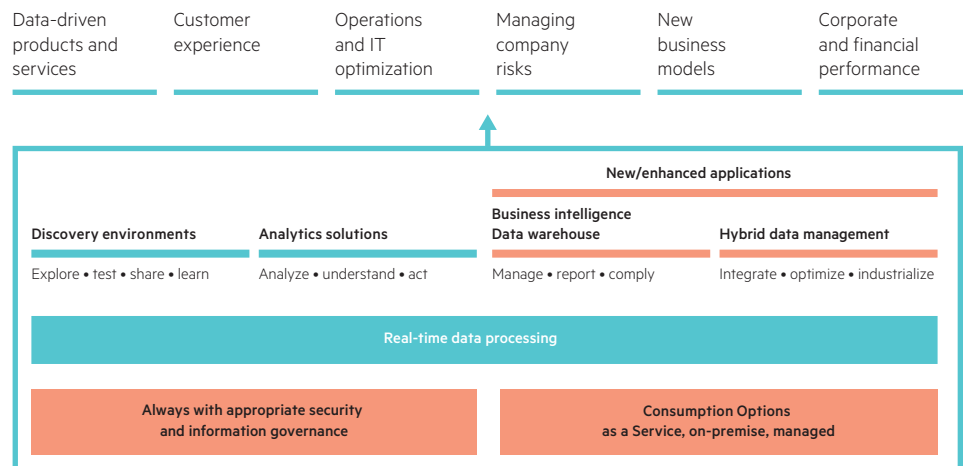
Data-driven products and services

Customer experience

Operations and IT optimization

Managing company risks

New business models

Corporate and financial performance

New/enhanced applications

Discovery environments

Explore • test • share • learn

Analytics solutions

Analyze • understand • act

Business intelligence
Data warehouse

Manage • report • comply

Hybrid data management

Integrate • optimize • industrialize

Real-time data processing

Always with appropriate security and information governance

Consumption Options as a Service, on-premise, managed